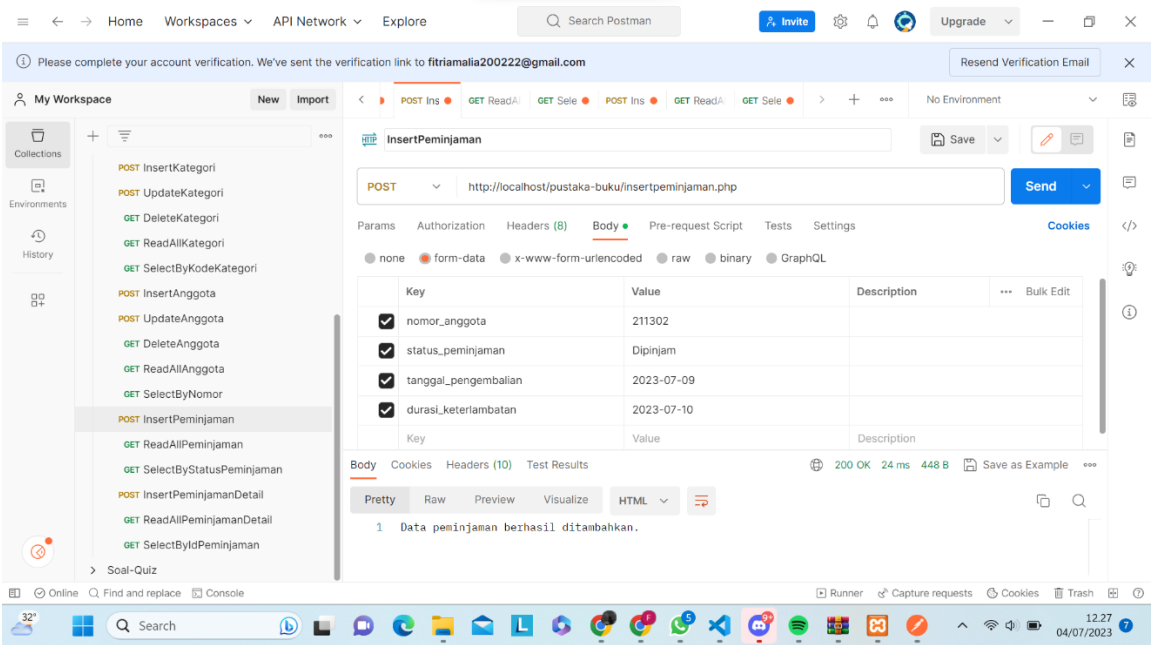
Home Workspaces API Network Explore Search Postman Invite Upgrade

Please complete your account verification. We've sent the verification link to fitriamalia200222@gmail.com Resend Verification Email

My Workspace New Import

Collections
Environments
History

POST InsertKategori
POST UpdateKategori
GET DeleteKategori
GET ReadAllKategori
GET SelectByKodeKategori
POST InsertAnggota
POST UpdateAnggota
GET DeleteAnggota
GET ReadAllAnggota
GET SelectByNomor
POST InsertPeminjaman
GET ReadAllPeminjaman
GET SelectByStatusPeminjaman
POST InsertPeminjamanDetail
GET ReadAllPeminjamanDetail
GET SelectByIdPeminjaman
Soal-Quiz

POST Ins GET ReadA GET Sele POST Ins GET ReadA GET Sele No Environment

HTTP InsertPeminjaman Save

POST http://localhost/pustaka-buku/insertpeminjaman.php Send

Params Authorization Headers (8) Body Pre-request Script Tests Settings Cookies

none form-data x-www-form-urlencoded raw binary GraphQL

| | Key | Value | Description | Bulk Edit |
|---|---|---|---|---|
| ☑ | nomor_anggota | 211302 | | |
| ☑ | status_peminjaman | Dipinjam | | |
| ☑ | tanggal_pengembalian | 2023-07-09 | | |
| ☑ | durasi_keterlambatan | 2023-07-10 | | |
| | Key | Value | Description | |

Body Cookies Headers (10) Test Results 200 OK 24 ms 448 B Save as Example

Pretty Raw Preview Visualize HTML

1 Data peminjaman berhasil ditambahkan.

Online Find and replace Console Runner Capture requests Cookies Trash

32° Search 12.27 04/07/2023